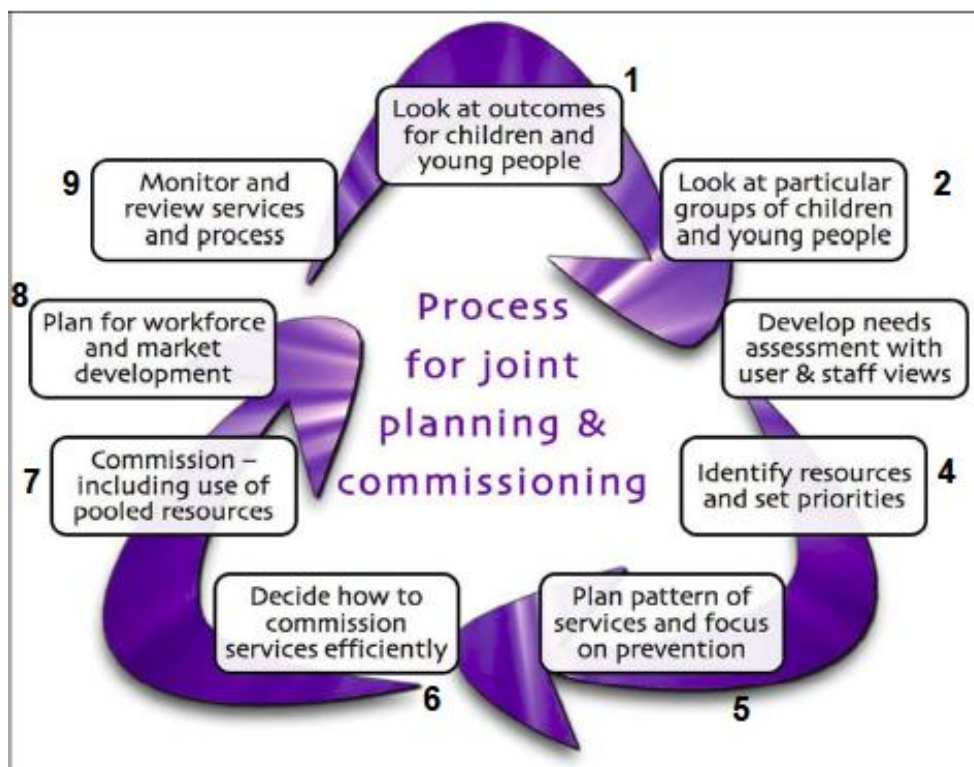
Process for joint planning & commissioning

1
Look at outcomes for children and young people

2
Look at particular groups of children and young people

Develop needs assessment with user & staff views

4
Identify resources and set priorities

5
Plan pattern of services and focus on prevention

6
Decide how to commission services efficiently

7
Commission – including use of pooled resources

8
Plan for workforce and market development

9
Monitor and review services and process